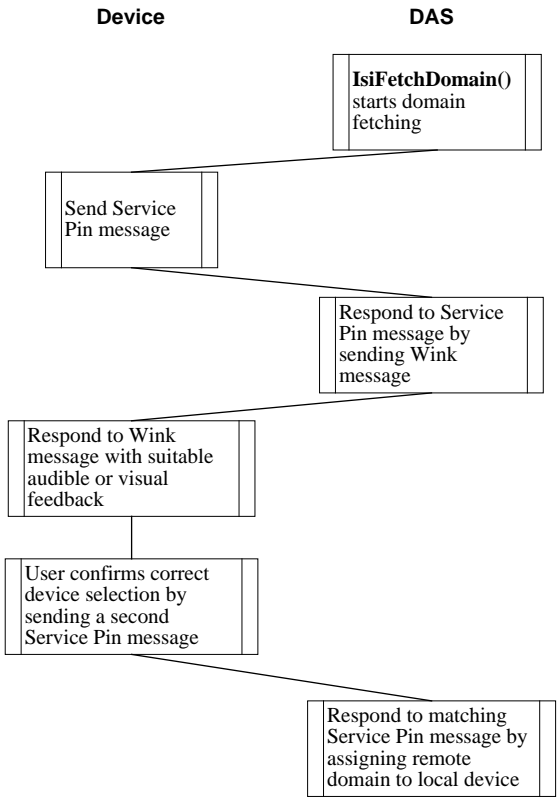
Device

DAS

**IsiFetchDomain()** starts domain fetching

Send Service Pin message

Respond to Service Pin message by sending Wink message

Respond to Wink message with suitable audible or visual feedback

User confirms correct device selection by sending a second Service Pin message

Respond to matching Service Pin message by assigning remote domain to local device